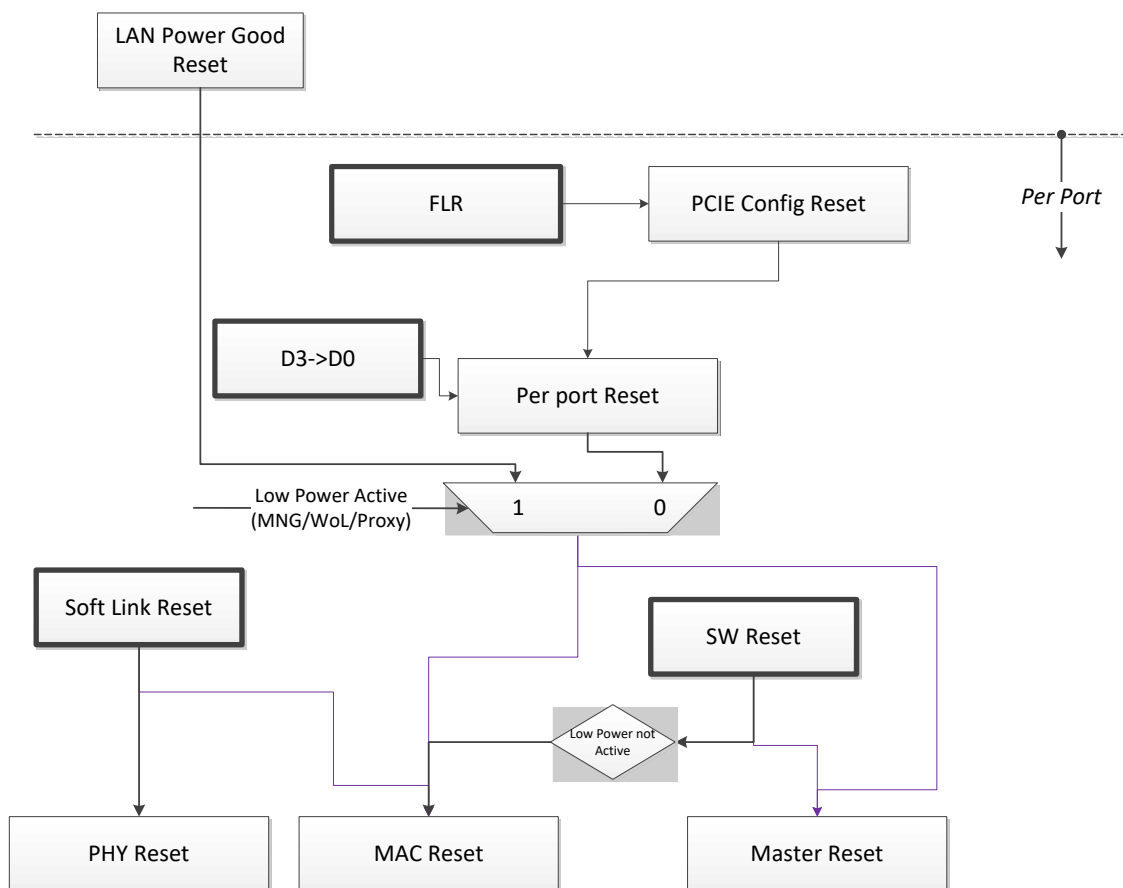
LAN Power Good Reset

Per Port

FLR

PCIE Config Reset

D3->D0

Per port Reset

Low Power Active (MNG/WoL/Proxy)

1

0

Soft Link Reset

SW Reset

Low Power not Active

PHY Reset

MAC Reset

Master Reset